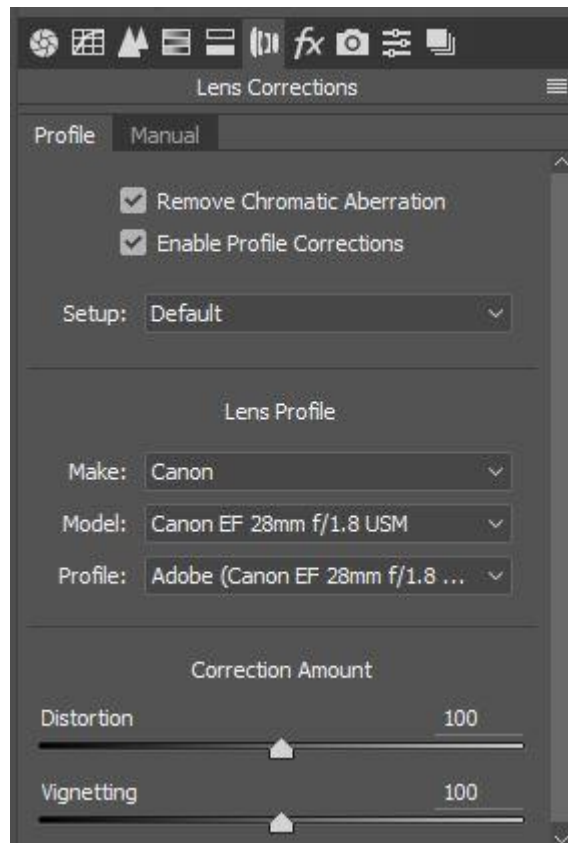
$fx$

Lens Corrections

Profile Manual

Remove Chromatic Aberration

Enable Profile Corrections

Setup: Default

Lens Profile

Make: Canon

Model: Canon EF 28mm f/1.8 USM

Profile: Adobe (Canon EF 28mm f/1.8 ...

Correction Amount

Distortion 100

Vignetting 100